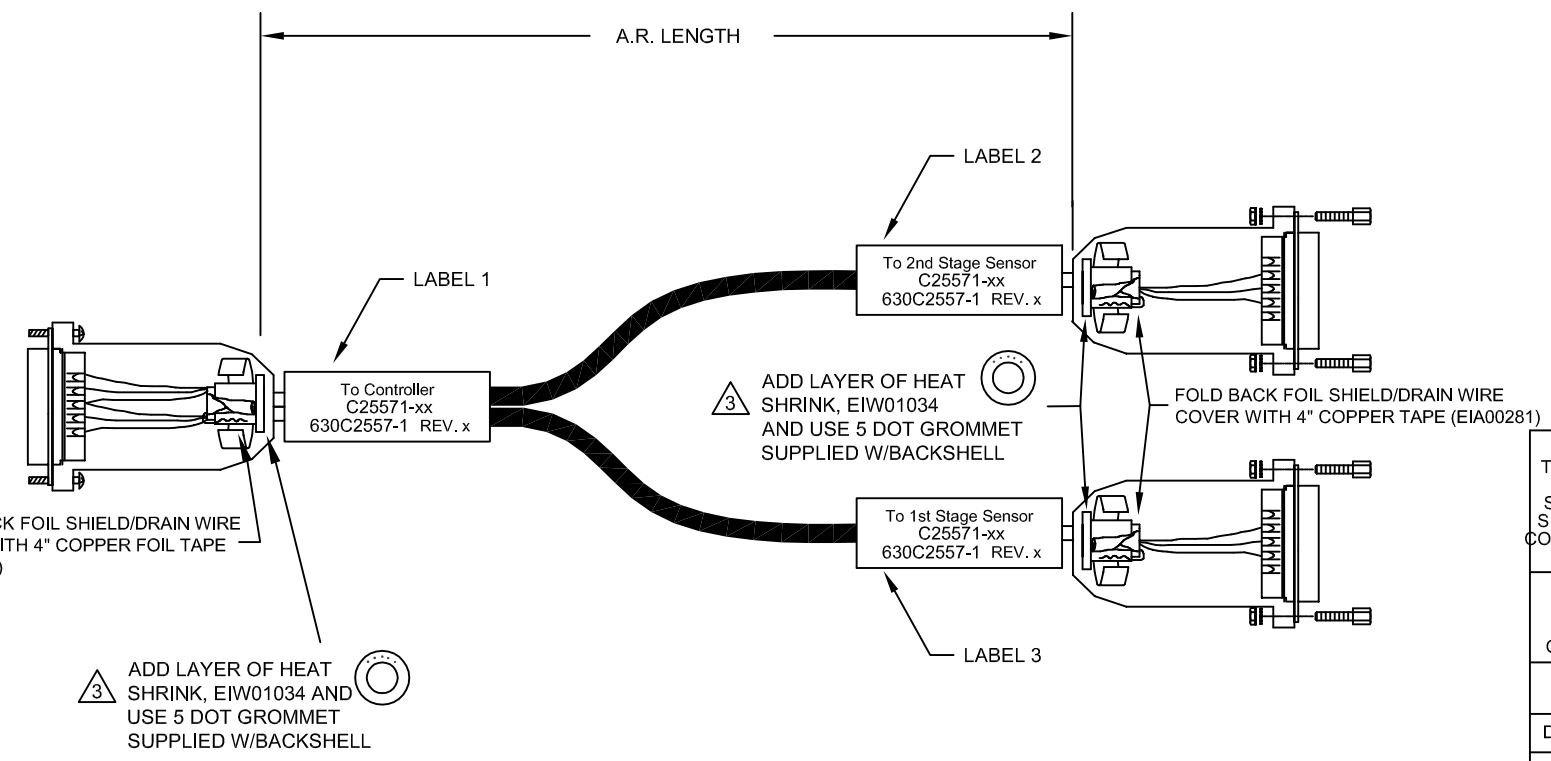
A.R. LENGTH

LABEL 2

LABEL 1

To 2nd Stage Sensor
C25571-xx
630C2557-1 REV. x

To Controller
C25571-xx
630C2557-1 REV. x

3 ADD LAYER OF HEAT SHRINK, EIW01034 AND USE 5 DOT GROMMET SUPPLIED W/BACKSHELL

FOLD BACK FOIL SHIELD/DRAIN WIRE COVER WITH 4" COPPER TAPE (EIA00281)

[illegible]CK FOIL SHIELD/DRAIN WIRE
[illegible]ITH 4" COPPER FOIL TAPE
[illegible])

To 1st Stage Sensor
C25571-xx
630C2557-1 REV. x

LABEL 3

3 ADD LAYER OF HEAT SHRINK, EIW01034 AND USE 5 DOT GROMMET SUPPLIED W/BACKSHELL

T
S
S
CO
C
D